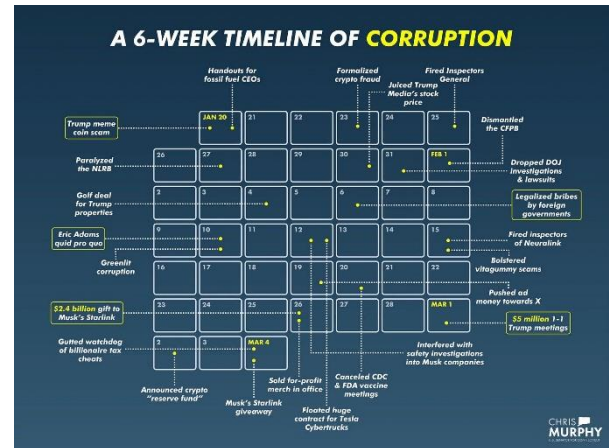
A 6-WEEK TIMELINE OF CORRUPTION

Handouts for fossil fuel CEOs

Formalized crypto fraud

Juiced Trump Media's stock price

Fired Inspectors General

Trump meme coin scam

Dismantled the CFPB

Paralyzed the NLRB

Dropped DOJ investigations & lawsuits

Golf deal for Trump properties

Legalized bribes by foreign governments

Eric Adams quid pro quo

Fired inspectors of Neuralink

Greenlit corruption

Bolstered vitagummy scams

Pushed ad money towards X

$2.4 billion gift to Musk's Starlink

$5 million 1-1 Trump meetings

Gutted watchdog of billionaire tax cheats

Interfered with safety investigations into Musk companies

Canceled CDC & FDA vaccine meetings

Sold for-profit merch in office

Announced crypto "reserve fund"

Musk's Starlink giveaway

Floated huge contract for Tesla Cybertrucks

| | JAN 20 | 21 | 22 | 23 | 24 | 25 |
|---|---|---|---|---|---|---|
| 26 | 27 | 28 | 29 | 30 | 31 | FEB 1 |
| 2 | 3 | 4 | 5 | 6 | 7 | 8 |
| 9 | 10 | 11 | 12 | 13 | 14 | 15 |
| 16 | 17 | 18 | 19 | 20 | 21 | 22 |
| 23 | 24 | 25 | 26 | 27 | 28 | MAR 1 |
| 2 | 3 | MAR 4 | | | | |

CHRIS MURPHY